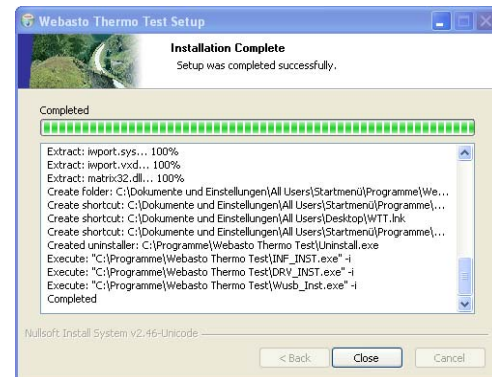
Webasto Thermo Test Setup

Installation Complete
Setup was completed successfully.

Completed

Extract: iwport.sys... 100%
Extract: iwport.vxd... 100%
Extract: matrix32.dll... 100%
Create folder: C:\Dokumente und Einstellungen\All Users\Startmenü\Programme\We...
Create shortcut: C:\Dokumente und Einstellungen\All Users\Startmenü\Programme\...
Create shortcut: C:\Dokumente und Einstellungen\All Users\Desktop\WTT.lnk
Create shortcut: C:\Dokumente und Einstellungen\All Users\Startmenü\Programme\...
Created uninstaller: C:\Programme\Webasto Thermo Test\Uninstall.exe
Execute: "C:\Programme\Webasto Thermo Test\INF_INST.exe" -i
Execute: "C:\Programme\Webasto Thermo Test\DRV_INST.exe" -i
Execute: "C:\Programme\Webasto Thermo Test\Wusb_Inst.exe" -i
Completed

Nullsoft Install System v2.46-Unicode

< Back
Close
Cancel